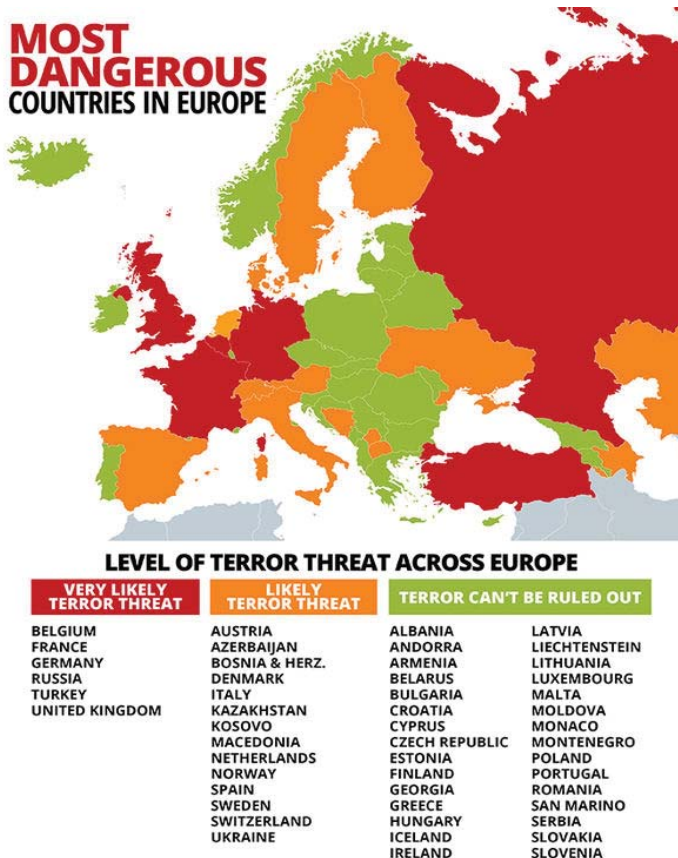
MOST DANGEROUS
COUNTRIES IN EUROPE

LEVEL OF TERROR THREAT ACROSS EUROPE

VERY LIKELY TERROR THREAT
BELGIUM
FRANCE
GERMANY
RUSSIA
TURKEY
UNITED KINGDOM

LIKELY TERROR THREAT
AUSTRIA
AZERBAIJAN
BOSNIA & HERZ.
DENMARK
ITALY
KAZAKHSTAN
KOSOVO
MACEDONIA
NETHERLANDS
NORWAY
SPAIN
SWEDEN
SWITZERLAND
UKRAINE

TERROR CAN'T BE RULED OUT
ALBANIA
ANDORRA
ARMENIA
BELARUS
BULGARIA
CROATIA
CYPRUS
CZECH REPUBLIC
ESTONIA
FINLAND
GEORGIA
GREECE
HUNGARY
ICELAND
IRELAND

LATVIA
LIECHTENSTEIN
LITHUANIA
LUXEMBOURG
MALTA
MOLDOVA
MONACO
MONTENEGRO
POLAND
PORTUGAL
ROMANIA
SAN MARINO
SERBIA
SLOVAKIA
SLOVENIA